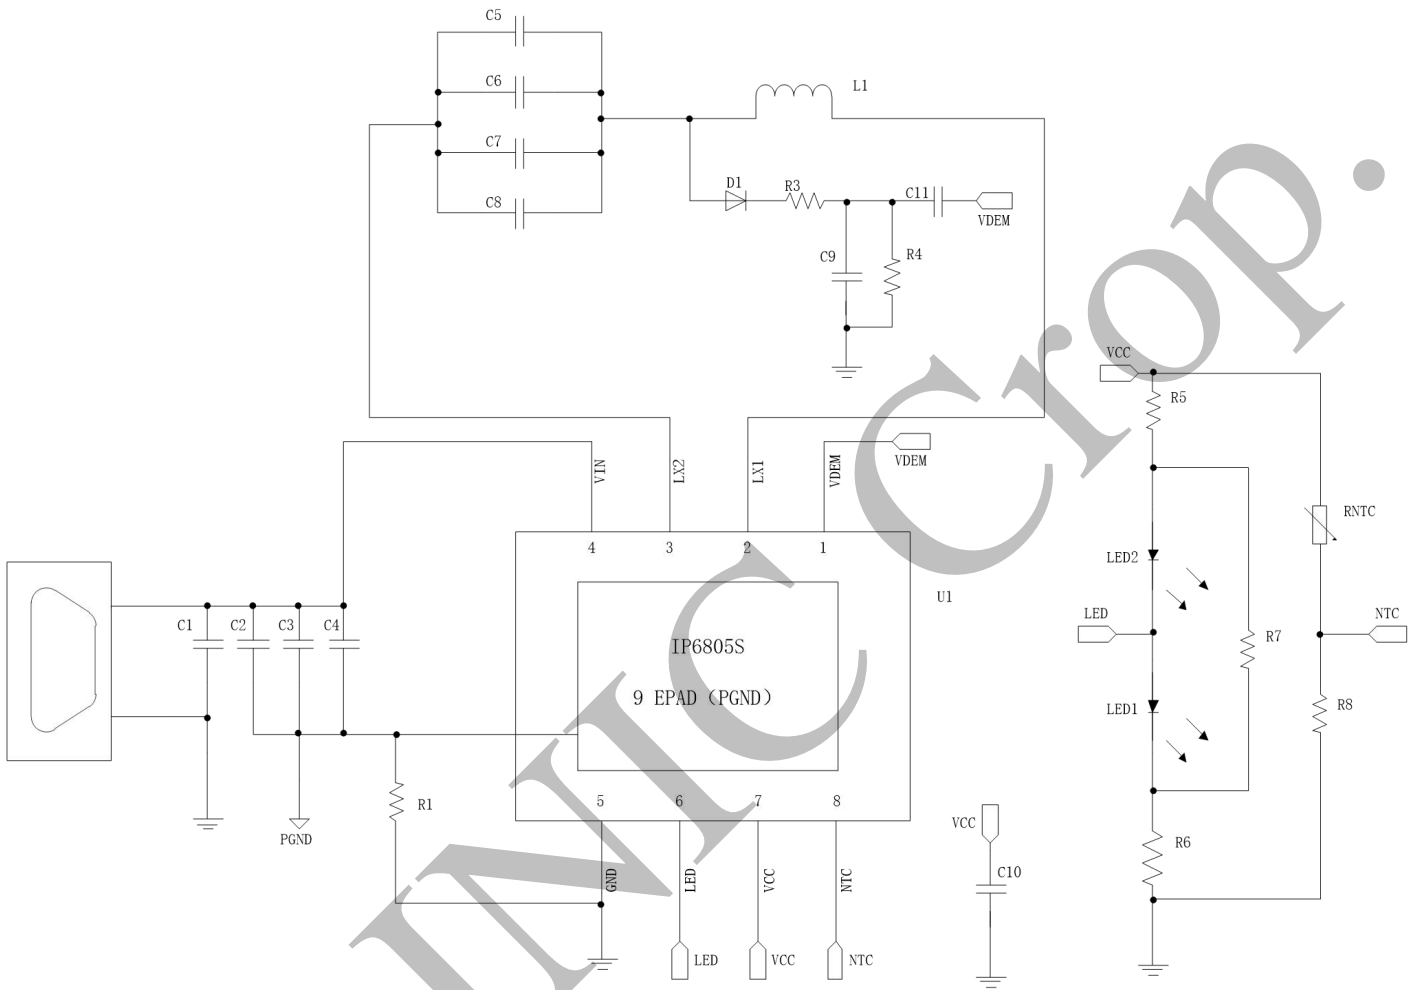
C5
C6
C7
C8
L1
D1
R3
C11
VDEM
C9
R4
VCC
R5
VIN
LX2
LX1
VDEM
VDEM
4
3
2
1
RNTC
U1
IP6805S
9 EPAD (PGND)
LED2
LED
R7
NTC
C1
C2
C3
C4
LED1
R8
5
6
7
8
R1
PGND
VCC
R6
C10
GND
LED
VCC
NTC
LED
VCC
NTC
INJIC Crop.